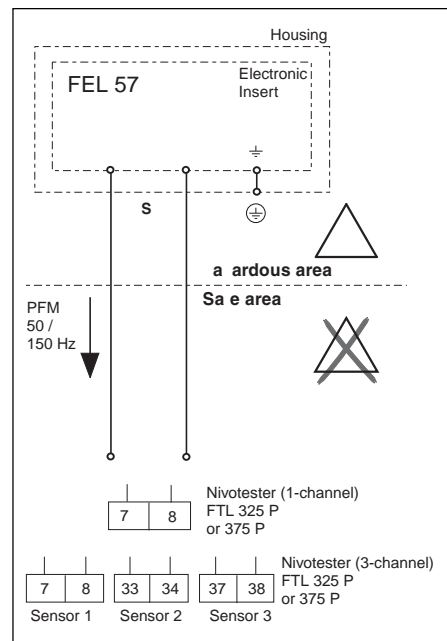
Housing

FEL 57

Electronic Insert

S

a ardous area

Sa e area

PFM 50 / 150 Hz

| 7 | 8 |
|---|---|

Nivotester (1-channel) FTL 325 P or 375 P

| 7 | 8 |
|---|---|

Sensor 1

| 33 | 34 |
|---|---|

Sensor 2

| 37 | 38 |
|---|---|

Sensor 3

Nivotester (3-channel) FTL 325 P or 375 P